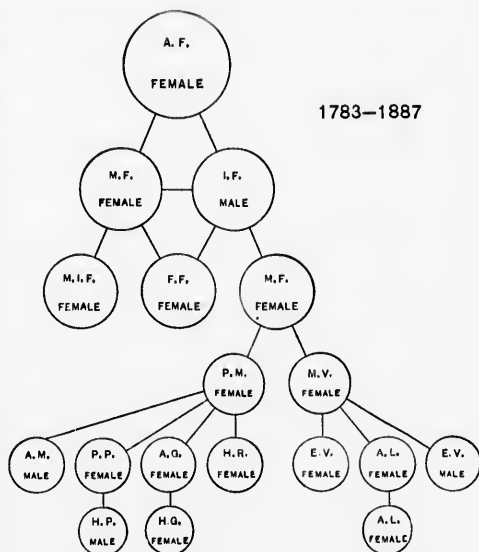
A. F.
FEMALE

1783—1887

M. F.
FEMALE

I. F.
MALE

M. I. F.
FEMALE

F. F.
FEMALE

M. F.
FEMALE

P. M.
FEMALE

M. V.
FEMALE

A. M.
MALE

P. P.
FEMALE

A. G.
FEMALE

H. R.
FEMALE

E. V.
FEMALE

A. L.
FEMALE

E. V.
MALE

H. P.
MALE

H. G.
FEMALE

A. L.
FEMALE